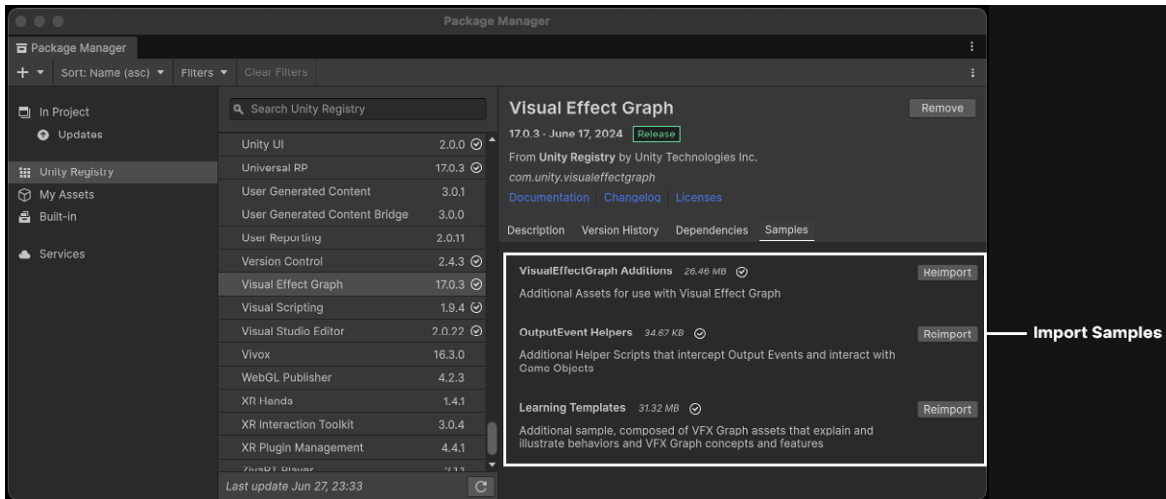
Package Manager

Package Manager

+ ▾ Sort: Name (asc) ▾ Filters ▾ Clear Filters

In Project
Updates

Unity Registry
My Assets
Built-in

Services

Search Unity Registry

| | |
|---|---|
| Unity UI | 2.0.0 |
| Universal RP | 17.0.3 |
| User Generated Content | 3.0.1 |
| User Generated Content Bridge | 3.0.0 |
| User Reporting | 2.0.11 |
| Version Control | 2.4.3 |
| Visual Effect Graph | 17.0.3 |
| Visual Scripting | 1.9.4 |
| Visual Studio Editor | 2.0.22 |
| Vivox | 16.3.0 |
| WebGL Publisher | 4.2.3 |
| XR Hands | 1.4.1 |
| XR Interaction Toolkit | 3.0.4 |
| XR Plugin Management | 4.4.1 |
| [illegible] | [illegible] |

Last update Jun 27, 23:33

Visual Effect Graph

Remove

17.0.3 · June 17, 2024 Release

From Unity Registry by Unity Technologies Inc.

com.unity.visualeffectgraph

Documentation Changelog Licenses

Description Version History Dependencies Samples

VisualEffectGraph Additions 26.46 MB
Reimport
Additional Assets for use with Visual Effect Graph

OutputEvent Helpers 34.67 KB
Reimport
Additional Helper Scripts that intercept Output Events and interact with Game Objects

Learning Templates 31.32 MB
Reimport
Additional sample, composed of VFX Graph assets that explain and illustrate behaviors and VFX Graph concepts and features

Import Samples